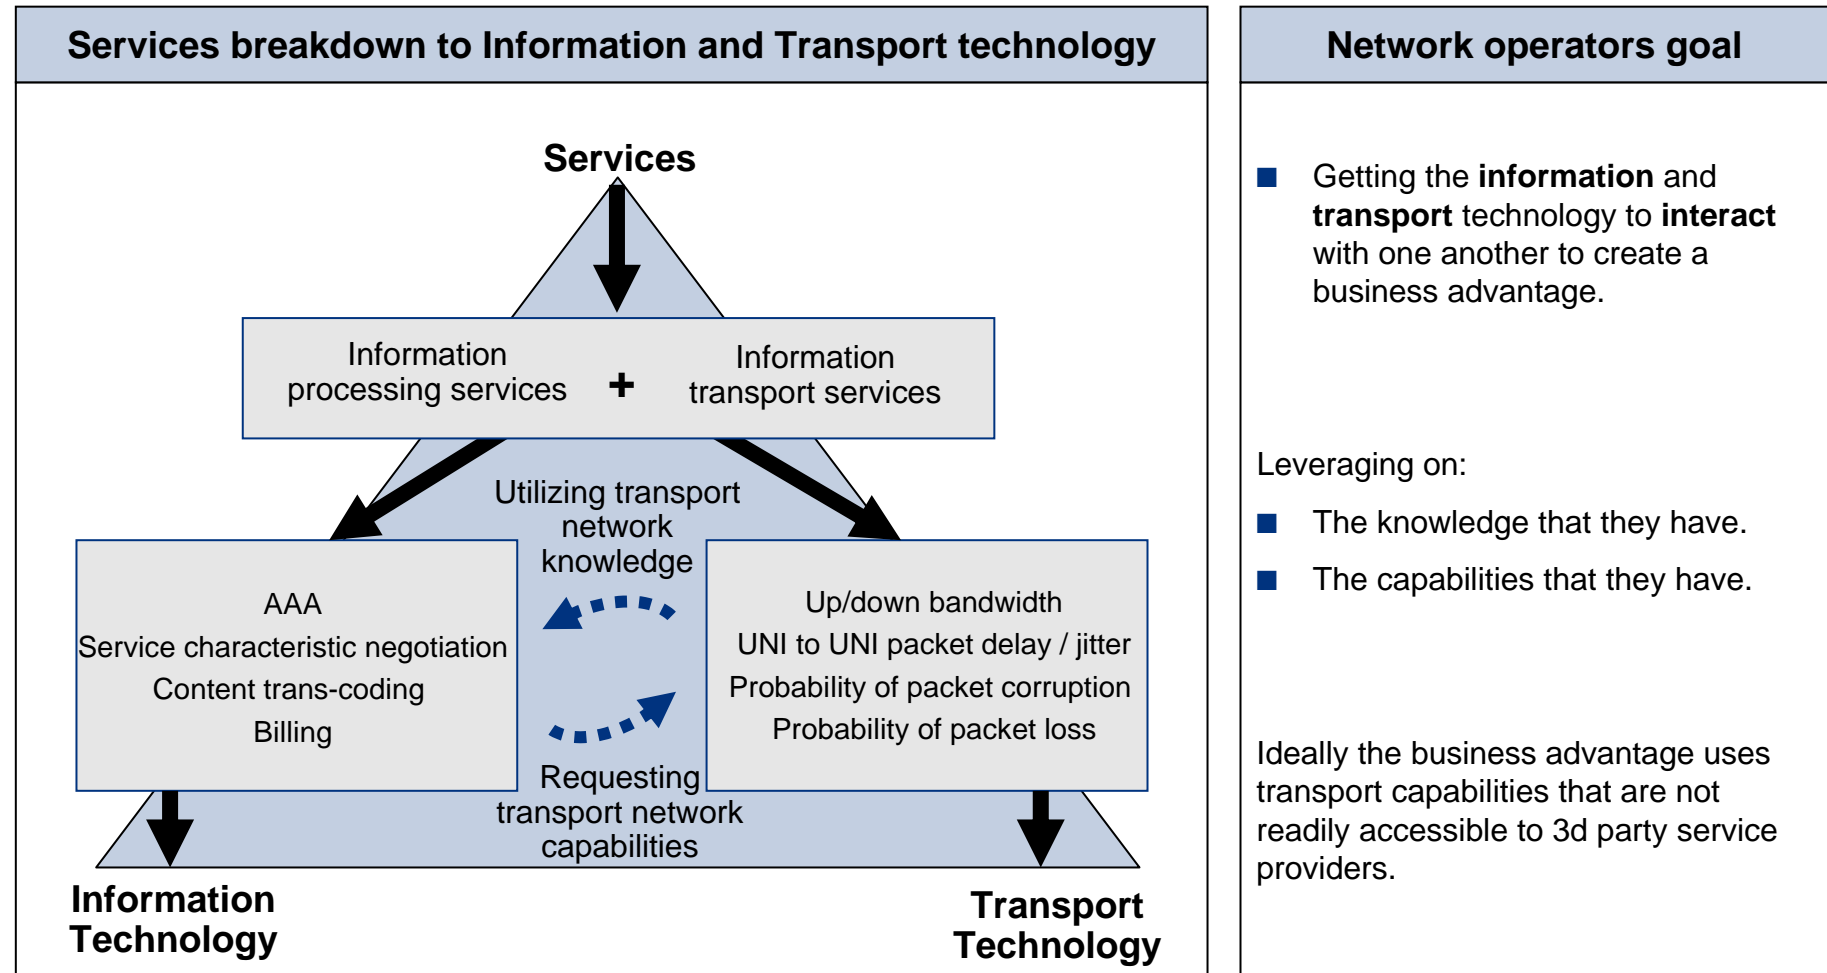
Services breakdown to Information and Transport technology

Services

Information processing services + Information transport services

Utilizing transport network knowledge

AAA
Service characteristic negotiation
Content trans-coding
Billing

Up/down bandwidth
UNI to UNI packet delay / jitter
Probability of packet corruption
Probability of packet loss

Requesting transport network capabilities

Information Technology

Transport Technology

Network operators goal

Getting the **information** and **transport** technology to **interact** with one another to create a business advantage.

Leveraging on:

The knowledge that they have.

The capabilities that they have.

Ideally the business advantage uses transport capabilities that are not readily accessible to 3d party service providers.